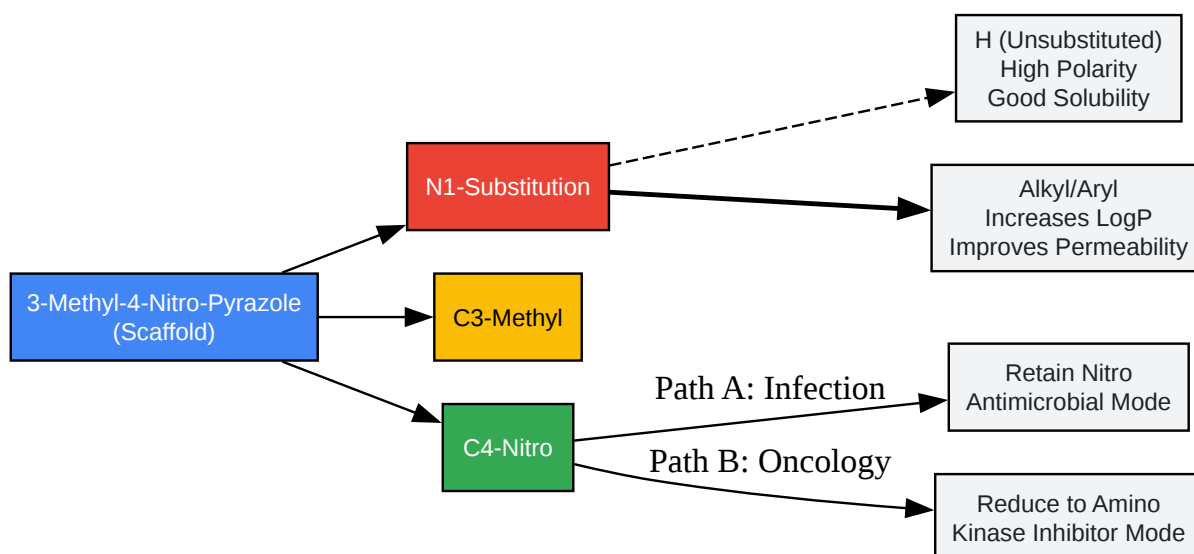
3-Methyl-4-Nitro-Pyrazole
(Scaffold)

N1-Substitution

H (Unsubstituted)
High Polarity
Good Solubility

Alkyl/Aryl
Increases LogP
Improves Permeability

C3-Methyl

C4-Nitro

Path A: Infection

Retain Nitro
Antimicrobial Mode

Path B: Oncology

Reduce to Amino
Kinase Inhibitor Mode